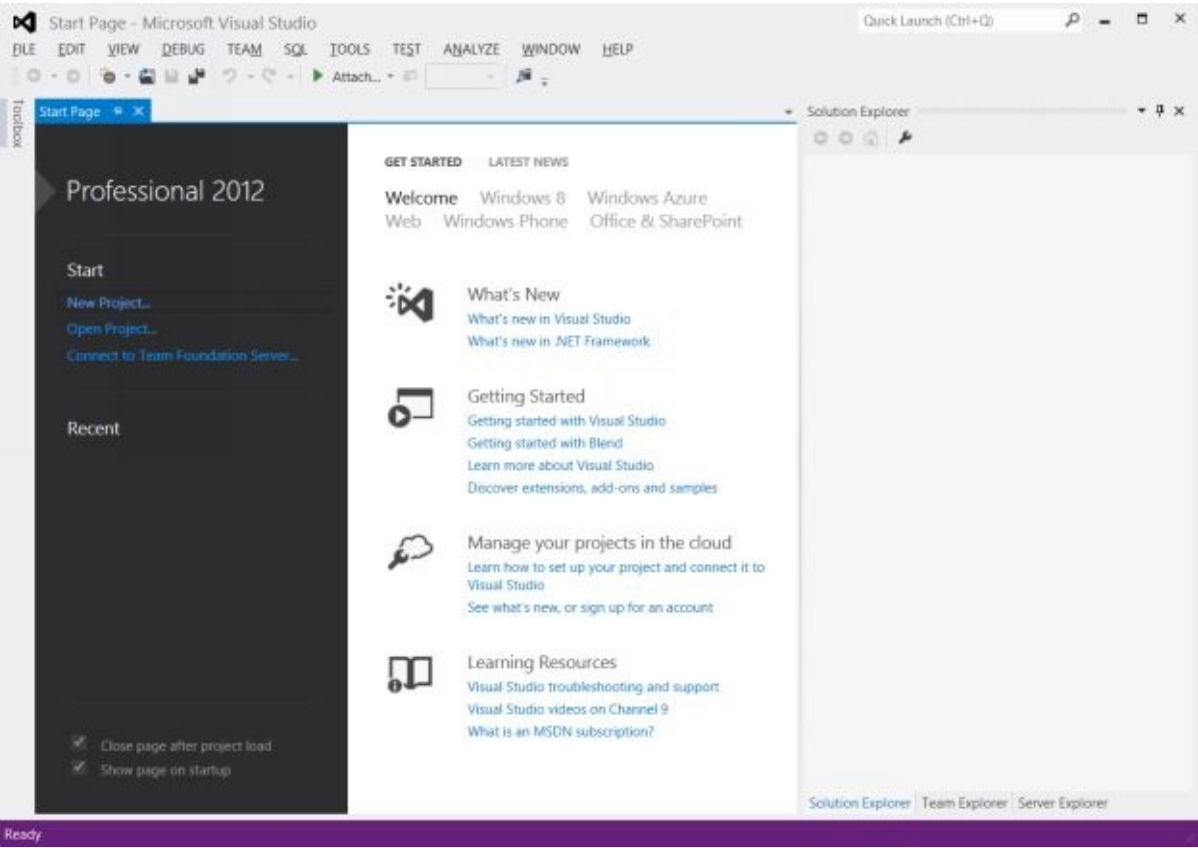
Start Page - Microsoft Visual Studio

Quick Launch (Ctrl+Q)

FILE EDIT VIEW DEBUG TEAM SQL TOOLS TEST ANALYZE WINDOW HELP

Attach...

Toolbox

Start Page

Solution Explorer

Professional 2012

Start

New Project...

Open Project...

Connect to Team Foundation Server...

Recent

Close page after project load

Show page on startup

GET STARTED LATEST NEWS

Welcome Windows 8 Windows Azure Web Windows Phone Office & SharePoint

What's New

What's new in Visual Studio

What's new in .NET Framework

Getting Started

Getting started with Visual Studio

Getting started with Blend

Learn more about Visual Studio

Discover extensions, add-ons and samples

Manage your projects in the cloud

Learn how to set up your project and connect it to Visual Studio

See what's new, or sign up for an account

Learning Resources

Visual Studio troubleshooting and support

Visual Studio videos on Channel 9

What is an MSDN subscription?

Solution Explorer Team Explorer Server Explorer

Ready